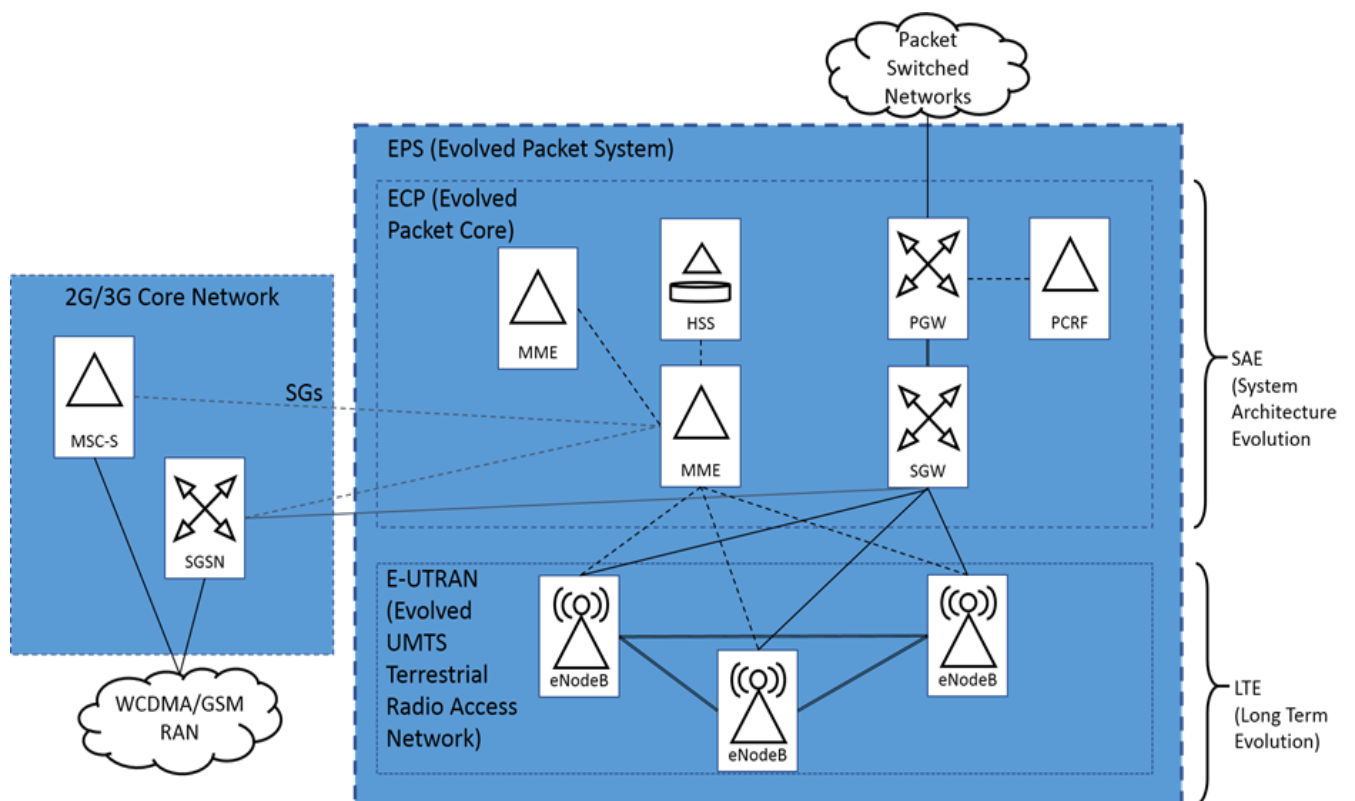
Packet Switched Networks

EPS (Evolved Packet System)

ECP (Evolved Packet Core)

2G/3G Core Network

MME

HSS

PGW

PCRF

SAE (System Architecture Evolution)

SGs

MSC-S

MME

SGW

SGSN

E-UTRAN (Evolved UMTS Terrestrial Radio Access Network)

eNodeB

eNodeB

eNodeB

LTE (Long Term Evolution)

WCDMA/GSM RAN